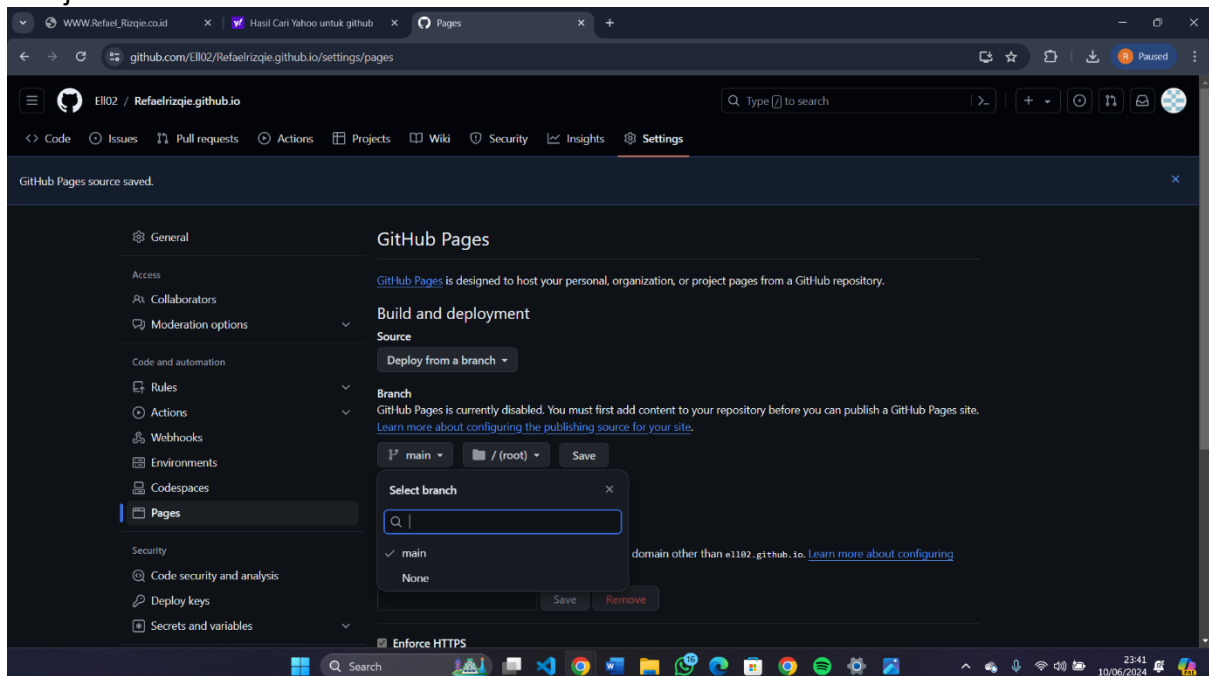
WWW.Refael_Rizqie.co.id
Hasil Cari Yahoo untuk github
Pages
github.com/Ell02/Refaelrizqie.github.io/settings/pages
Paused
Ell02 / Refaelrizqie.github.io
Type / to search
Code Issues Pull requests Actions Projects Wiki Security Insights Settings

GitHub Pages source saved.

General

Access
Collaborators
Moderation options

Code and automation
Rules
Actions
Webhooks
Environments
Codespaces
Pages

Security
Code security and analysis
Deploy keys
Secrets and variables

GitHub Pages

GitHub Pages is designed to host your personal, organization, or project pages from a GitHub repository.

Build and deployment

Source

Deploy from a branch

Branch

GitHub Pages is currently disabled. You must first add content to your repository before you can publish a GitHub Pages site. Learn more about configuring the publishing source for your site.

main / (root) Save

Select branch

main
None

domain other than ell02.github.io. Learn more about configuring

Save Remove

Enforce HTTPS

Search
23:41
10/06/2024